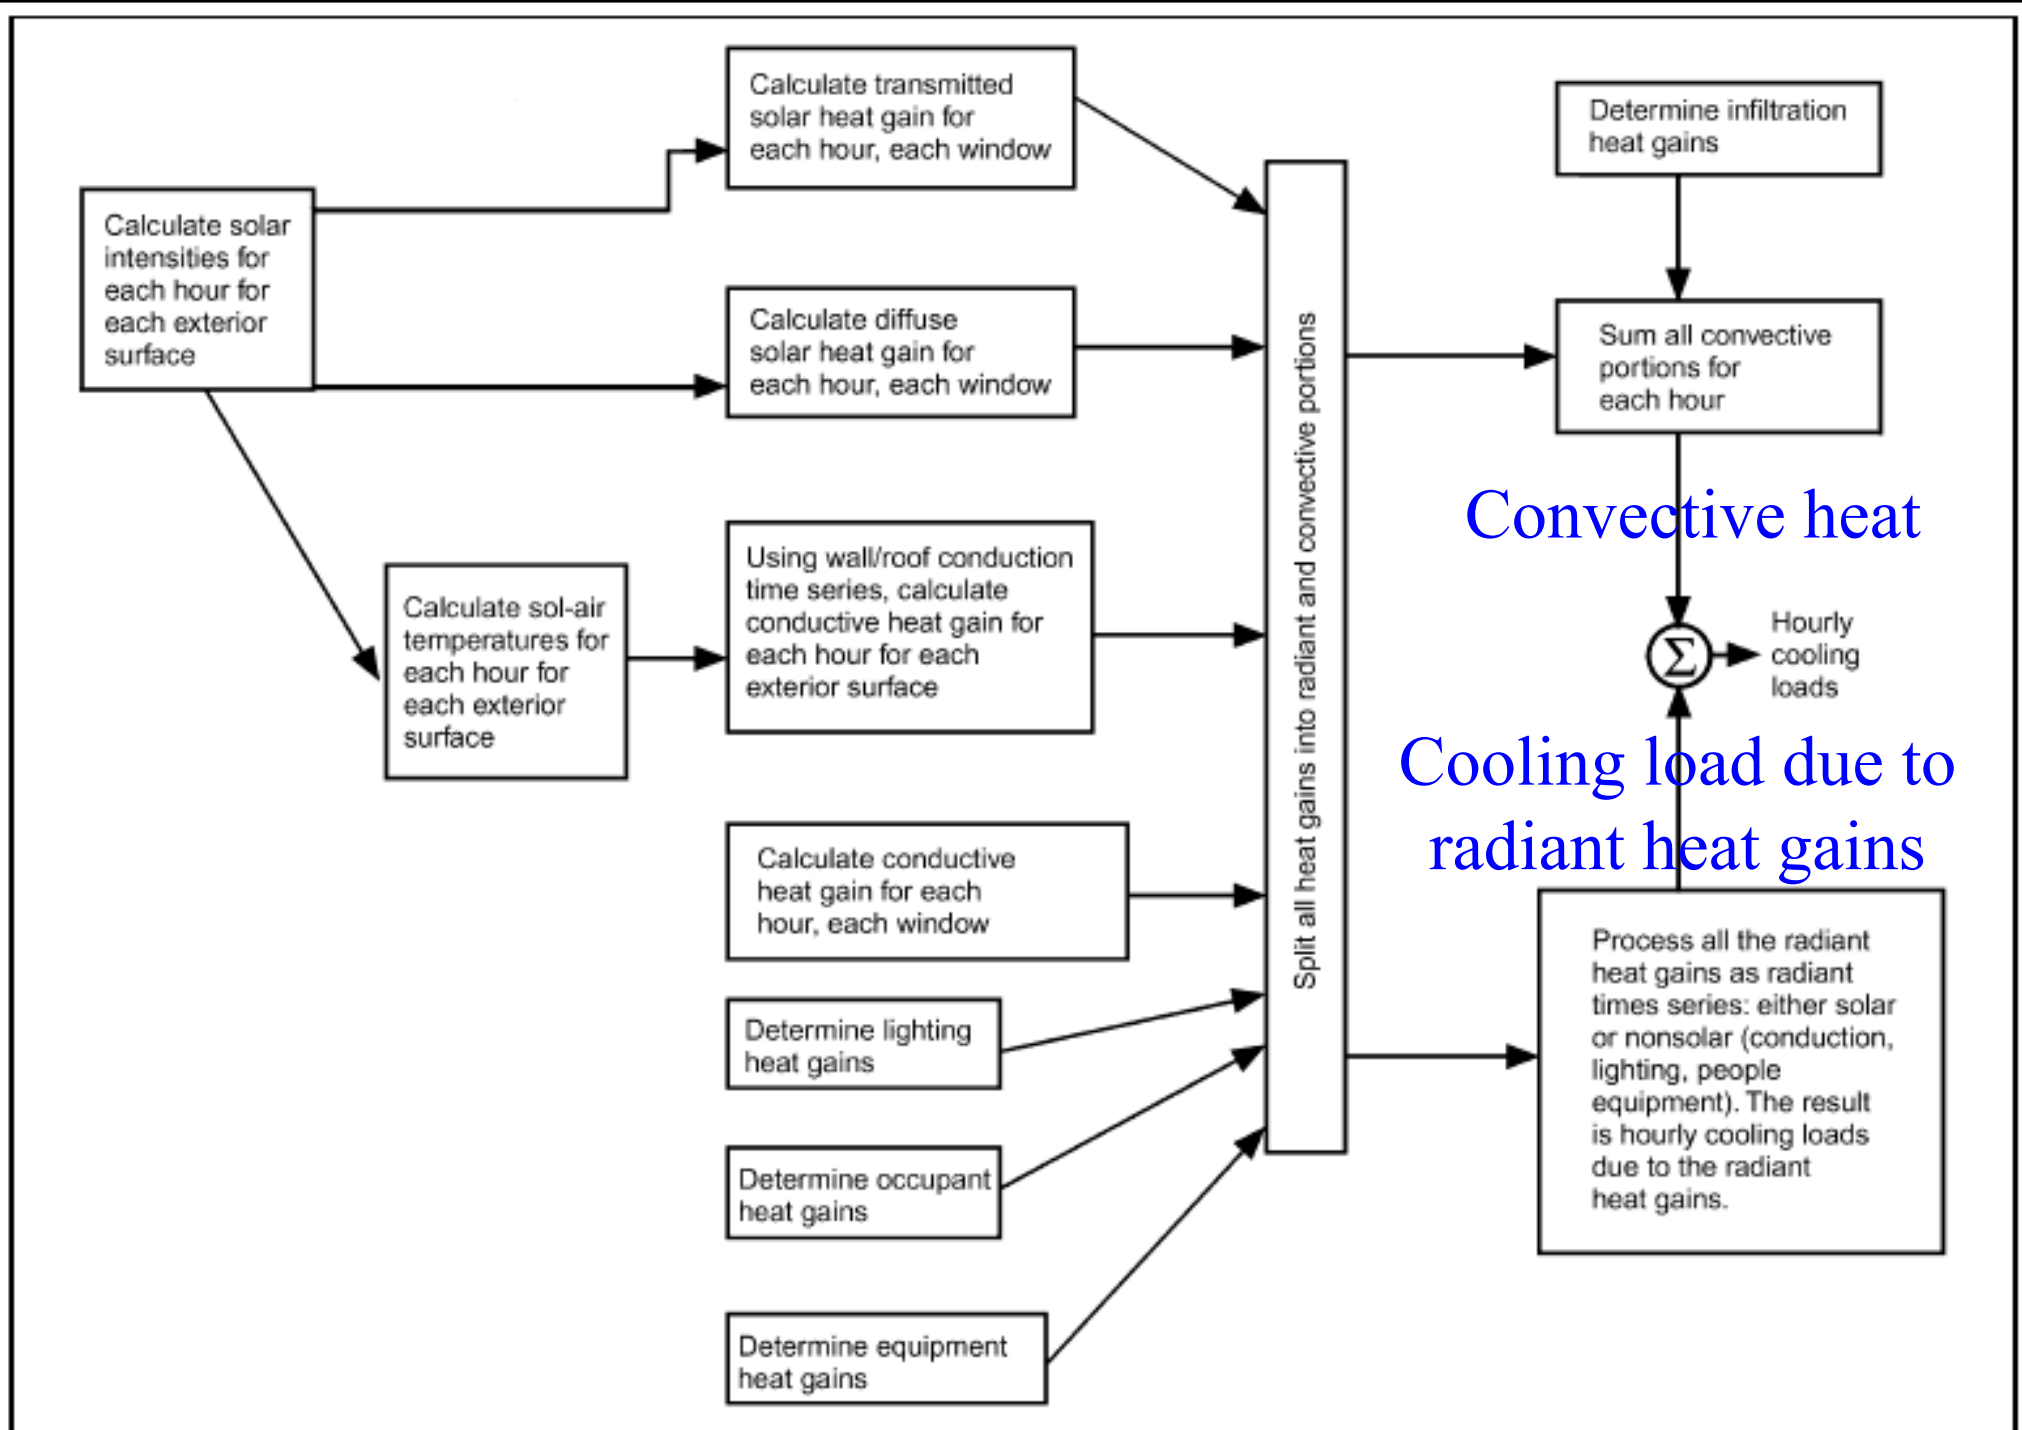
Calculate solar intensities for each hour for each exterior surface

Calculate transmitted solar heat gain for each hour, each window

Calculate diffuse solar heat gain for each hour, each window

Calculate sol-air temperatures for each hour for each exterior surface

Using wall/roof conduction time series, calculate conductive heat gain for each hour for each exterior surface

Calculate conductive heat gain for each hour, each window

Determine lighting heat gains

Determine occupant heat gains

Determine equipment heat gains

Split all heat gains into radiant and convective portions

Determine infiltration heat gains

Sum all convective portions for each hour

Convective heat

$\Sigma$

Hourly cooling loads

Cooling load due to radiant heat gains

Process all the radiant heat gains as radiant times series: either solar or nonsolar (conduction, lighting, people equipment). The result is hourly cooling loads due to the radiant heat gains.